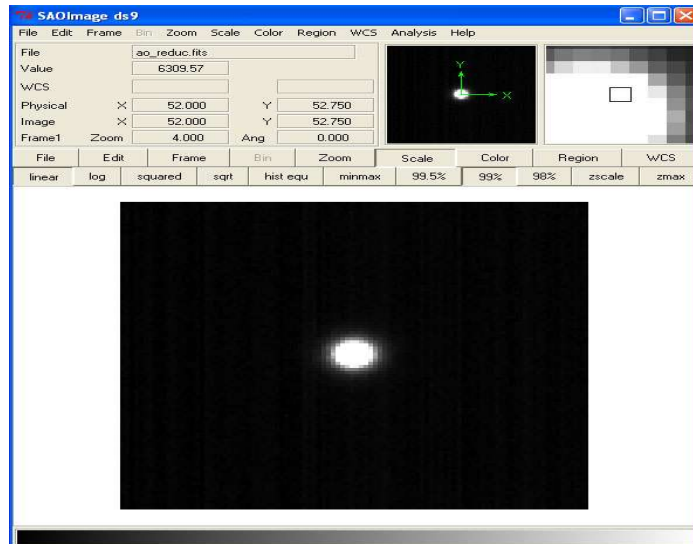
SAOImage ds9

File Edit Frame Bin Zoom Scale Color Region WCS Analysis Help

| File | ao_reduc.fits | | |
|---|---|---|---|
| Value | 6309.57 | | |
| WCS | | | |
| Physical | X 52.000 | Y | 52.750 |
| Image | X 52.000 | Y | 52.750 |
| Frame1 | Zoom 4.000 | Ang | 0.000 |

Y
X

File Edit Frame Bin Zoom Scale Color Region WCS

linear log squared sqrt hist equ minmax 99.5% 99% 98% zscale zmax